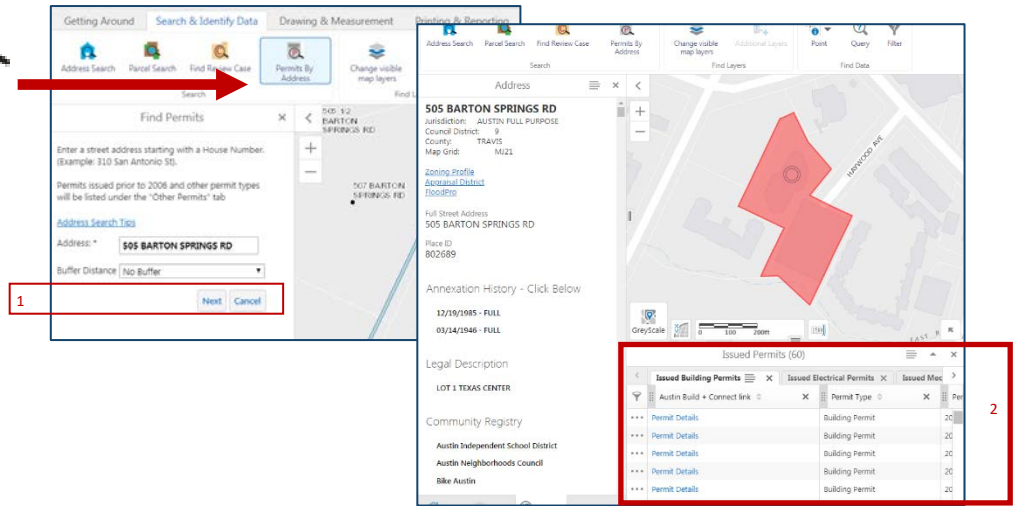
Getting Around | Search & Identify Data | Drawing & Measurement | Printing & Reporting

Address Search | Parcel Search | Find Review Case | Permits By Address | Change visible map layers

Search | Find L

Find Permits

Enter a street address starting with a House Number. (Example: 310 San Antonio St).

Permits issued prior to 2006 and other permit types will be listed under the "Other Permits" tab

Address Search Tips

Address: * 505 BARTON SPRINGS RD

Buffer Distance No Buffer

Next | Cancel

1

505 1/2 BARTON SPRINGS RD

507 BARTON SPRINGS RD

Address Search | Parcel Search | Find Review Case | Permits By Address | Change visible map layers | Additional Layers | Point | Query | Filter

Search | Find Layers | Find Data

Address

505 BARTON SPRINGS RD
Jurisdiction: AUSTIN FULL PURPOSE
Council District: 9
County: TRAVIS
Map Grid: MJ21

Zoning Profile
Appraisal District
FloodPro

Full Street Address
505 BARTON SPRINGS RD

Place ID
802689

Annexation History - Click Below

12/19/1985 - FULL

03/14/1946 - FULL

Legal Description

LOT 1 TEXAS CENTER

Community Registry

Austin Independent School District

Austin Neighborhoods Council

Bike Austin

HAYWOOD AVE

GreyScale

0 100 200m

Issued Permits (60)

Issued Building Permits | Issued Electrical Permits | Issued Mec

Austin Build + Connect link | Permit Type | Per

| | | |
|---|---|---|
| ••• | Permit Details | Building Permit | 20 |
| ••• | Permit Details | Building Permit | 20 |
| ••• | Permit Details | Building Permit | 20 |
| ••• | Permit Details | Building Permit | 20 |
| ••• | Permit Details | Building Permit | 20 |

2